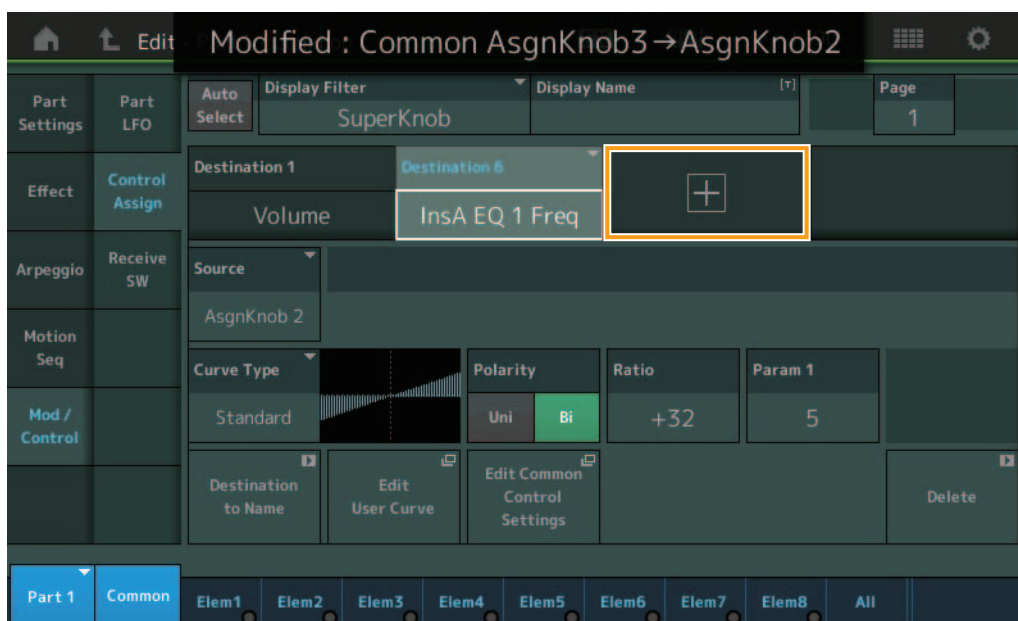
Edit

Modified : Common AsgnKnob3→AsgnKnob2

Part Settings

Part LFO

Auto Select

Display Filter

SuperKnob

Display Name

[T]

Page

1

Effect

Control Assign

Destination 1

Volume

Destination 6

InsA EQ 1 Freq

+

Arpeggio

Receive SW

Source

AsgnKnob 2

Motion Seq

Mod / Control

Curve Type

Standard

Polarity

Uni

Bi

Ratio

+32

Param 1

5

Destination to Name

Edit User Curve

Edit Common Control Settings

Delete

Part 1

Common

Elem1

Elem2

Elem3

Elem4

Elem5

Elem6

Elem7

Elem8

All